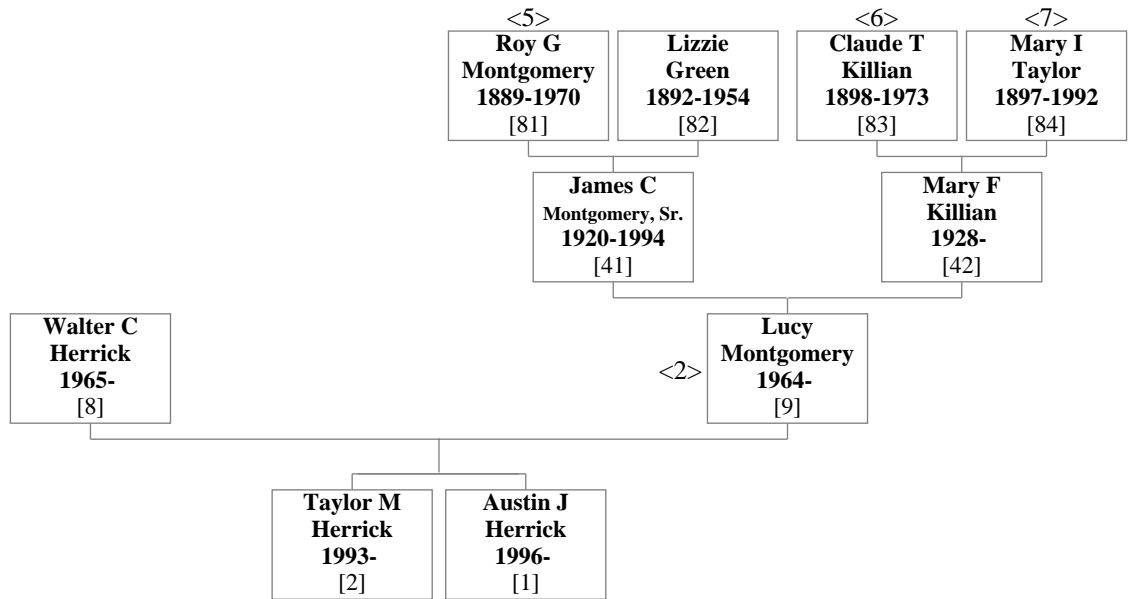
<5>
Roy G Montgomery 1889-1970 [81]

Lizzie Green 1892-1954 [82]

<6>
Claude T Killian 1898-1973 [83]

<7>
Mary I Taylor 1897-1992 [84]

James C Montgomery, Sr. 1920-1994 [41]

Mary F Killian 1928- [42]

Walter C Herrick 1965- [8]

<2>
Lucy Montgomery 1964- [9]

Taylor M Herrick 1993- [2]

Austin J Herrick 1996- [1]